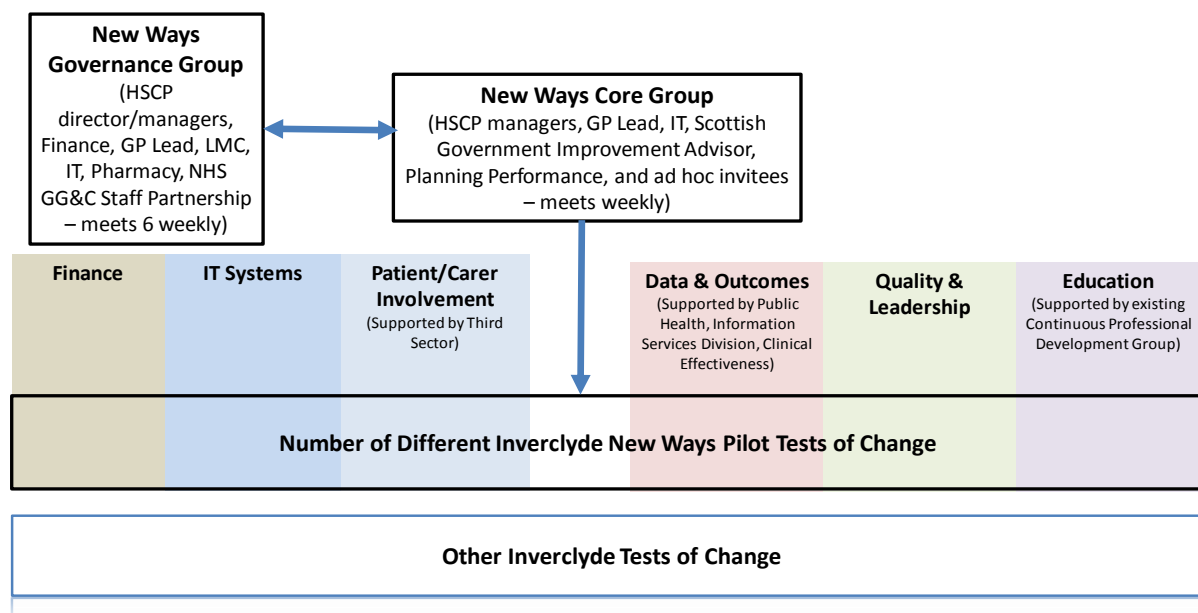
New Ways Governance Group (HSCP director/managers, Finance, GP Lead, LMC, IT, Pharmacy, NHS GG&C Staff Partnership – meets 6 weekly)

New Ways Core Group (HSCP managers, GP Lead, IT, Scottish Government Improvement Advisor, Planning Performance, and ad hoc invitees – meets weekly)

Finance

IT Systems

Patient/Carer Involvement (Supported by Third Sector)

Data & Outcomes (Supported by Public Health, Information Services Division, Clinical Effectiveness)

Quality & Leadership

Education (Supported by existing Continuous Professional Development Group)

Number of Different Inverclyde New Ways Pilot Tests of Change

Other Inverclyde Tests of Change